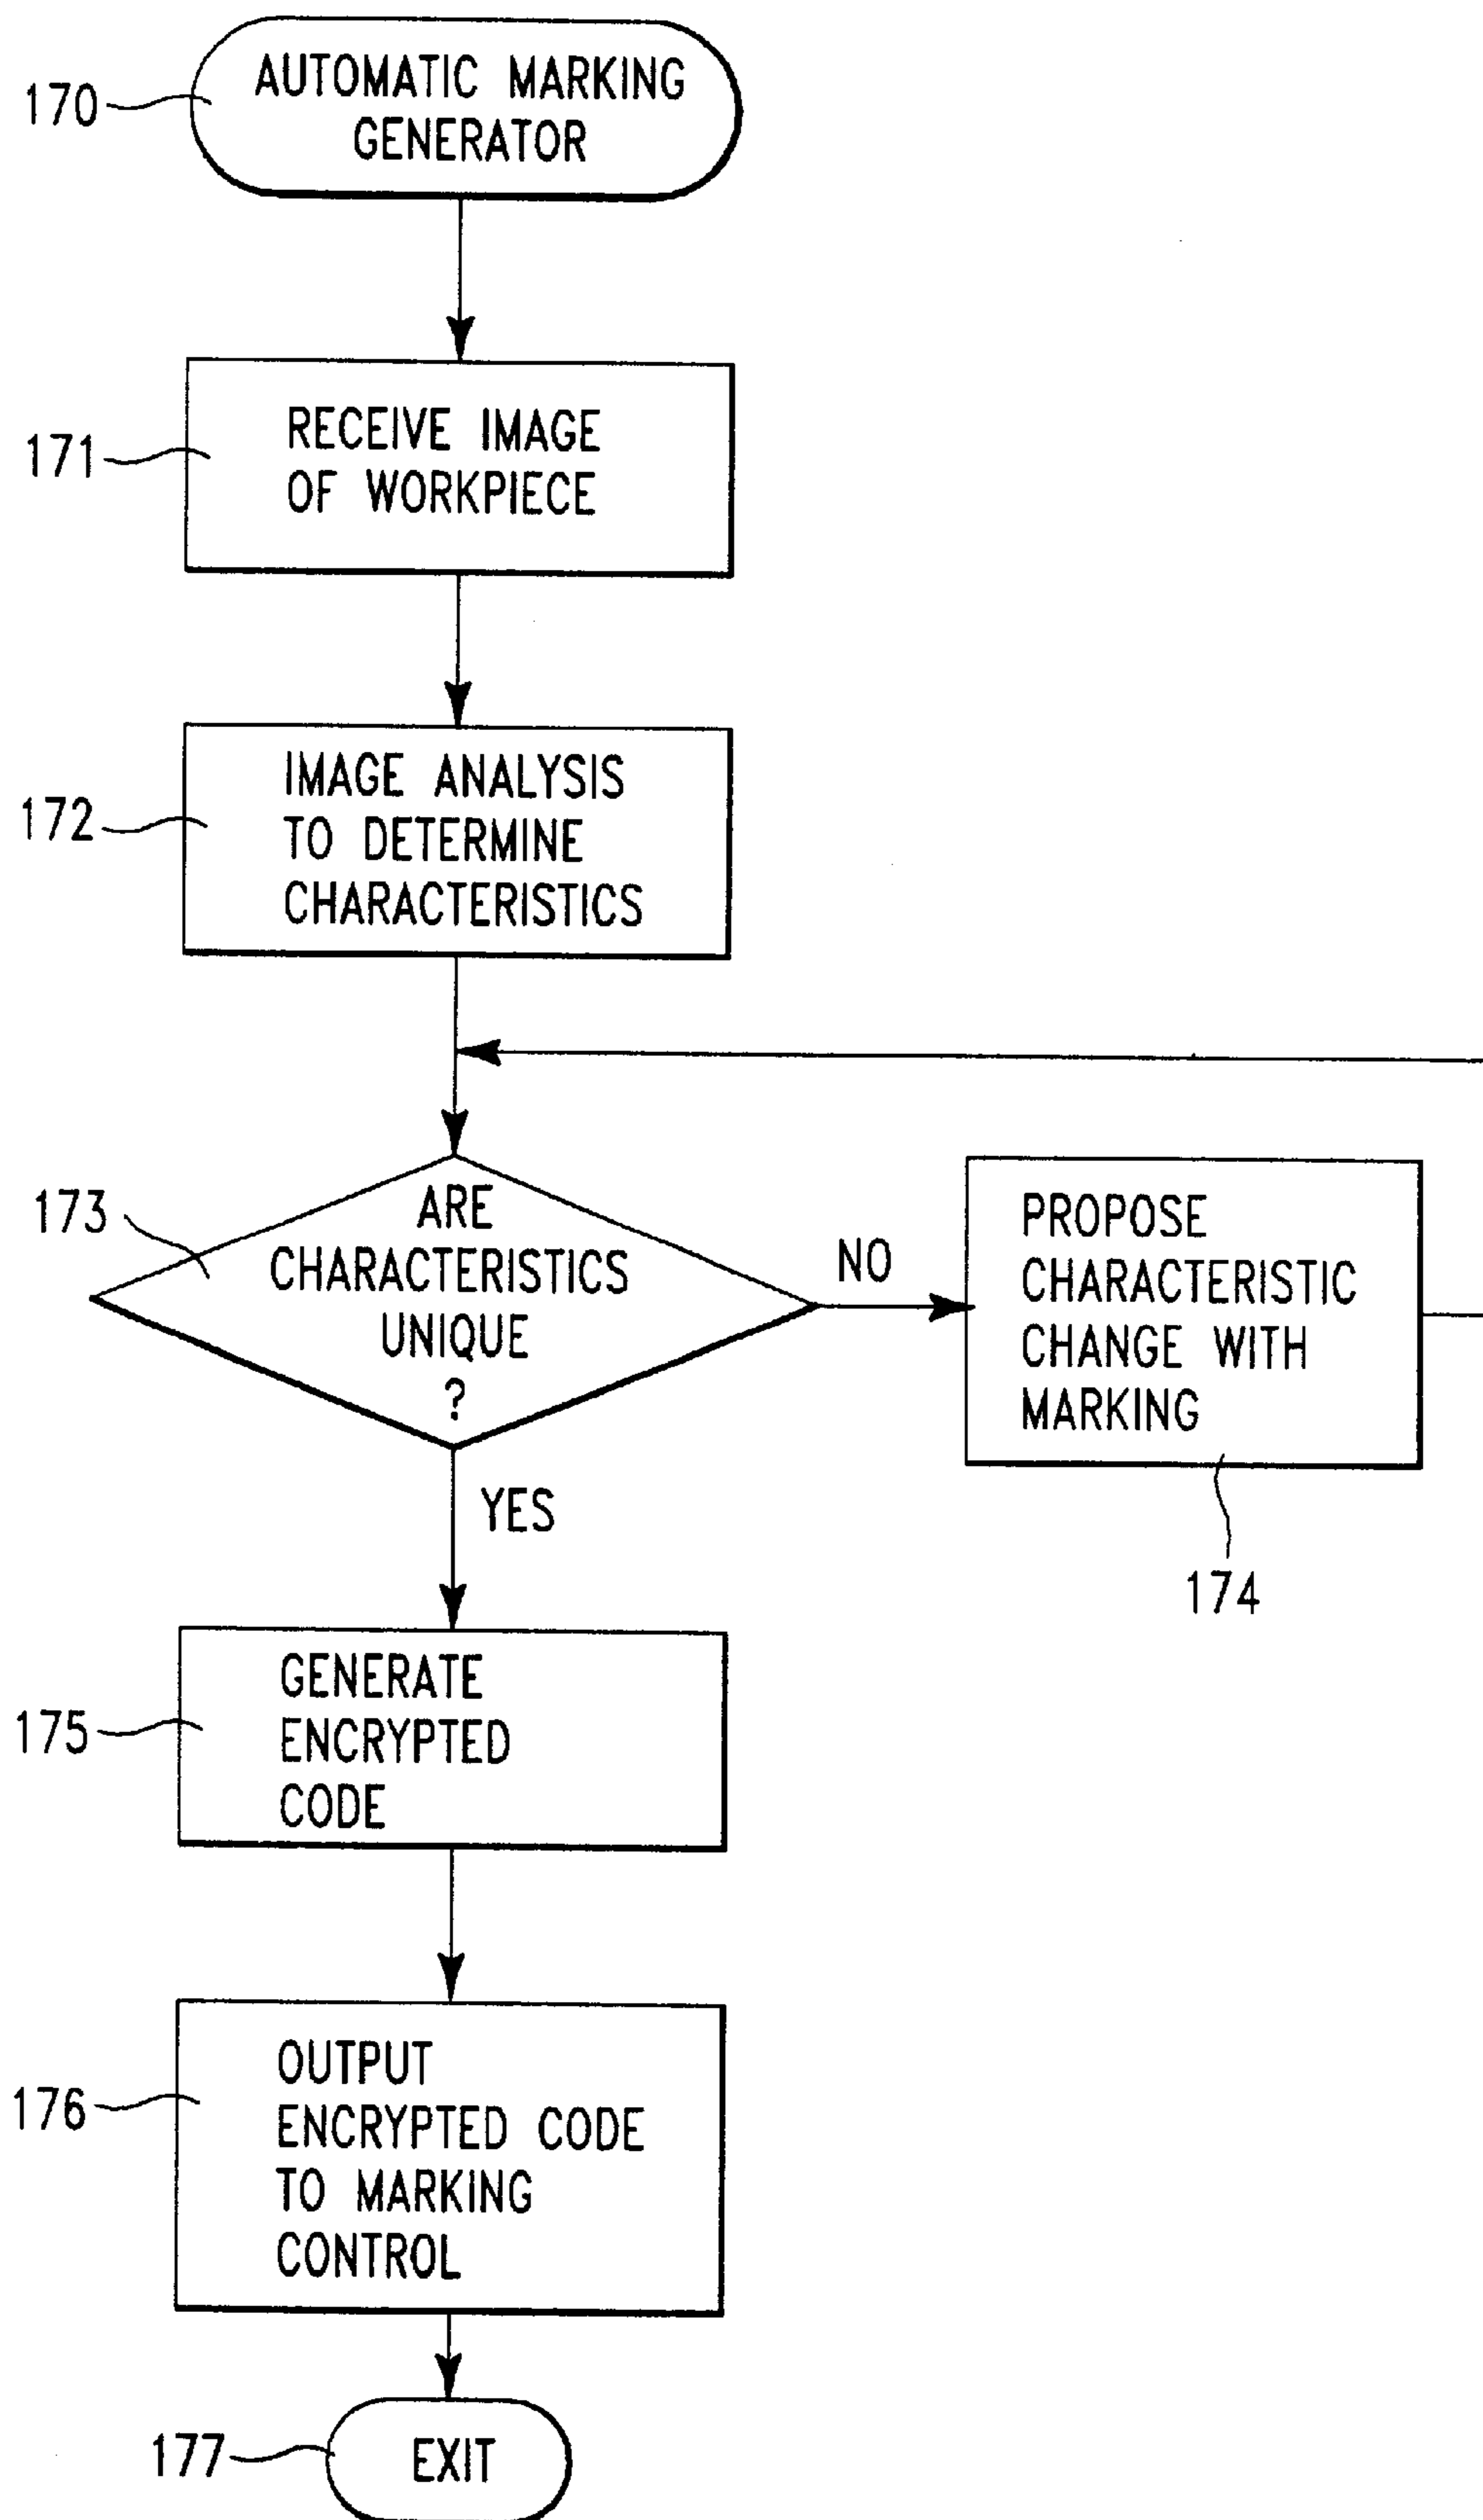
170 AUTOMATIC MARKING GENERATOR

171 RECEIVE IMAGE OF WORKPIECE

172 IMAGE ANALYSIS TO DETERMINE CHARACTERISTICS

173 ARE CHARACTERISTICS UNIQUE ?

NO

PROPOSE CHARACTERISTIC CHANGE WITH MARKING

174

YES

175 GENERATE ENCRYPTED CODE

176 OUTPUT ENCRYPTED CODE TO MARKING CONTROL

177 EXIT